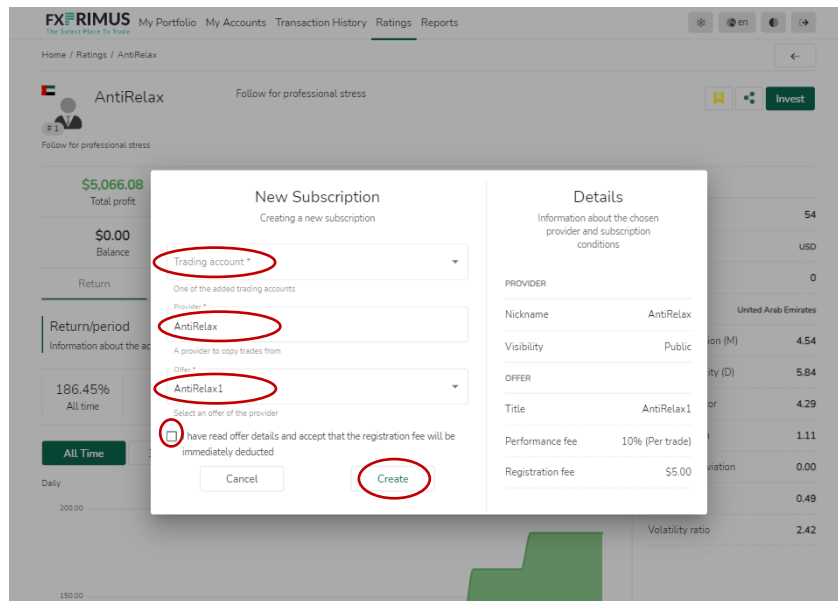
FXPRIMUS
The Safest Place To Trade
My Portfolio My Accounts Transaction History Ratings Reports

en

Home / Ratings / AntiRelax

AntiRelax
Follow for professional stress
# 1
Follow for professional stress

Invest

$5,066.08
Total profit

$0.00
Balance

Return

Return/period
Information about the ac

186.45%
All time

All Time

Daily

200.00

150.00

54
USD
0
United Arab Emirates
ion (M) 4.54
ity (D) 5.84
or 4.29
1.11
viation 0.00
0.49
Volatility ratio 2.42

New Subscription
Creating a new subscription

Trading account *
One of the added trading accounts

Provider *
AntiRelax
A provider to copy trades from

Offer *
AntiRelax1
Select an offer of the provider

I have read offer details and accept that the registration fee will be immediately deducted

Cancel
Create

Details
Information about the chosen provider and subscription conditions

PROVIDER

| Nickname | AntiRelax |
|---|---|
| Visibility | Public |

OFFER

| Title | AntiRelax1 |
|---|---|
| Performance fee | 10% (Per trade) |
| Registration fee | $5.00 |